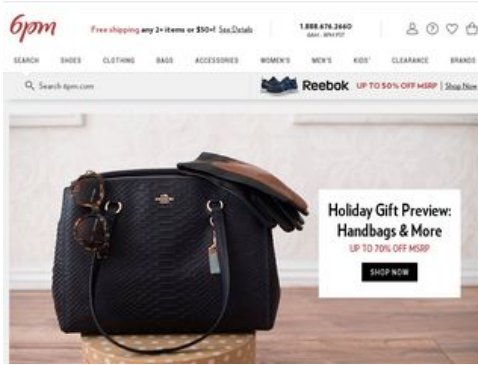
6pm

Free shipping any 2+ items or $50+! See Details

1.888.676.2660
6AM - 8PM PST

SEARCH SHOES CLOTHING BAGS ACCESSORIES WOMEN'S MEN'S KIDS' CLEARANCE BRANDS

Search 6pm.com

Reebok UP TO 50% OFF MSRP | Shop Now

Holiday Gift Preview: Handbags & More

UP TO 70% OFF MSRP

SHOP NOW